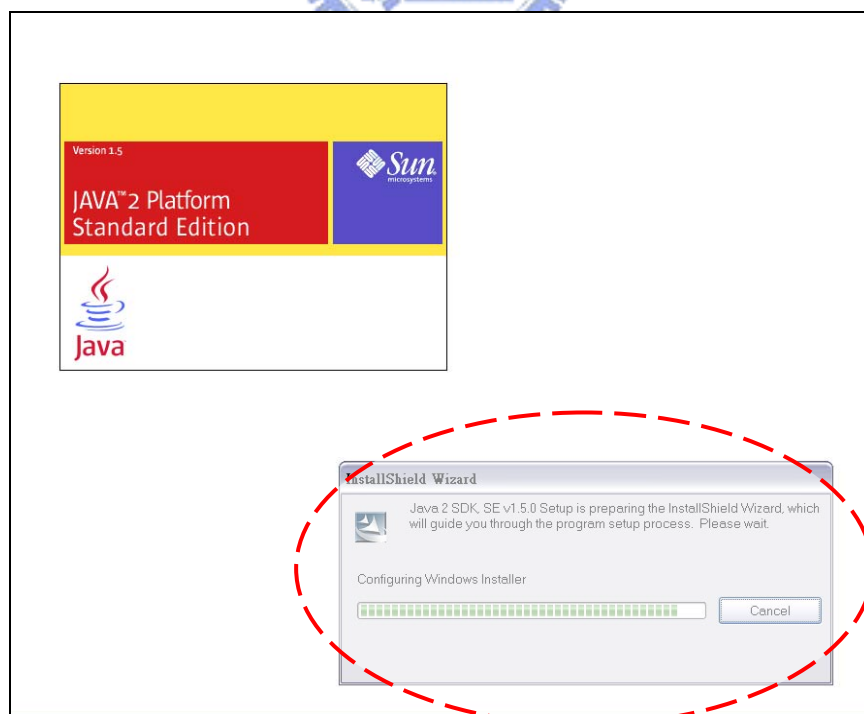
Version 1.5

JAVA™2 Platform Standard Edition

Sun microsystems

Java

InstallShield Wizard

Java 2 SDK, SE v1.5.0 Setup is preparing the InstallShield Wizard, which will guide you through the program setup process. Please wait.

Configuring Windows Installer

Cancel